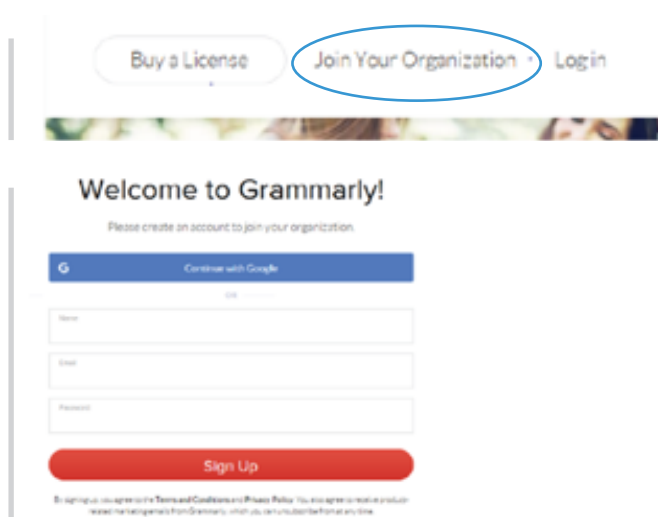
Buy a License

Join Your Organization

Login

Welcome to Grammarly!

Please create an account to join your organization.

G Continue with Google

OR

Name

Email

Password

Sign Up

By signing up, you agree to the Terms and Conditions and Privacy Policy. You also agree to receive product-related marketing emails from Grammarly, which you can unsubscribe from at any time.